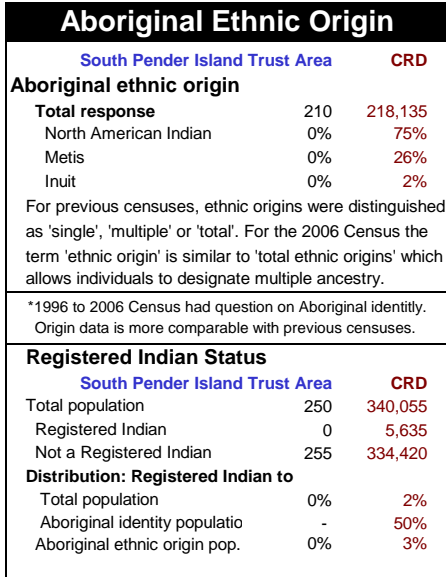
Aboriginal Ethnic Origin

| | South Pender Island Trust Area | CRD |
|---|---|---|
| **Aboriginal ethnic origin** | | |
| **Total response** | 210 | 218,135 |
| North American Indian | 0% | 75% |
| Metis | 0% | 26% |
| Inuit | 0% | 2% |

For previous censuses, ethnic origins were distinguished as 'single', 'multiple' or 'total'. For the 2006 Census the term 'ethnic origin' is similar to 'total ethnic origins' which allows individuals to designate multiple ancestry.

*1996 to 2006 Census had question on Aboriginal identitly. Origin data is more comparable with previous censuses.

**Registered Indian Status**

| | South Pender Island Trust Area | CRD |
|---|---|---|
| Total population | 250 | 340,055 |
| Registered Indian | 0 | 5,635 |
| Not a Registered Indian | 255 | 334,420 |
| **Distribution: Registered Indian to** | | |
| Total population | 0% | 2% |
| Aboriginal identity populatio | - | 50% |
| Aboriginal ethnic origin pop. | 0% | 3% |